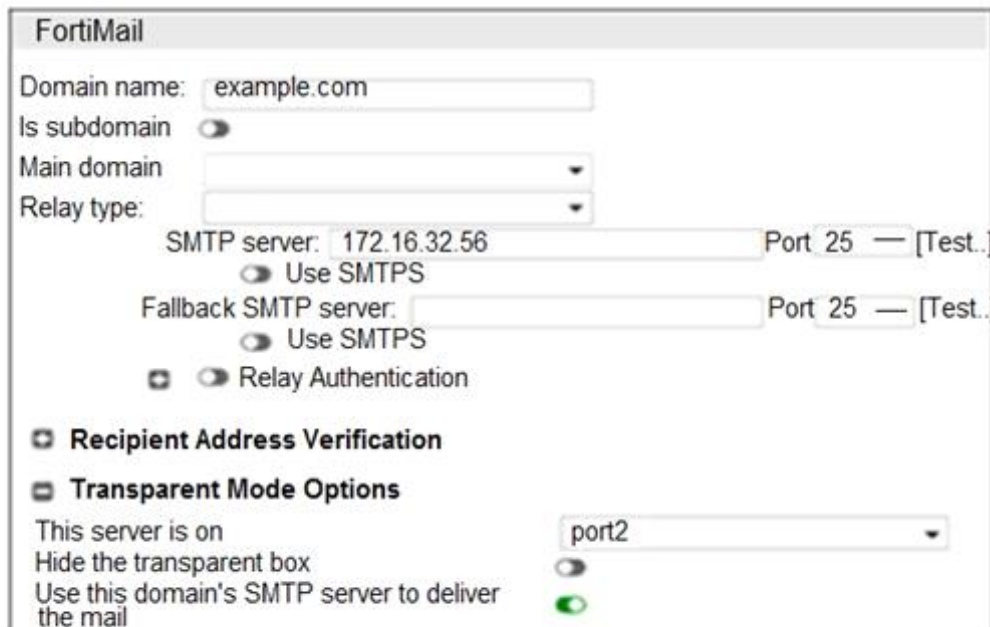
FortiMail

Domain name: example.com
Is subdomain
Main domain
Relay type:
SMTP server: 172.16.32.56 Port 25 — [Test..]
Use SMTPS
Fallback SMTP server: Port 25 — [Test..]
Use SMTPS
Relay Authentication

Recipient Address Verification

Transparent Mode Options
This server is on port2
Hide the transparent box
Use this domain's SMTP server to deliver the mail